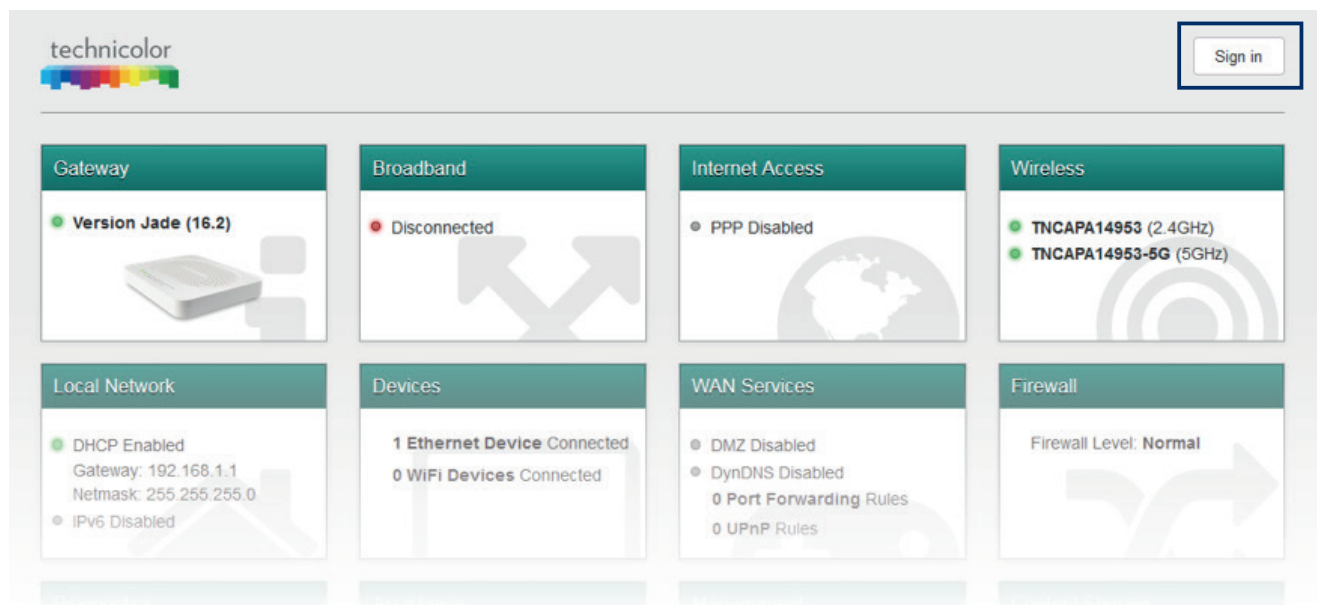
technicolor

Sign in

Gateway

Version Jade (16.2)

Broadband

Disconnected

Internet Access

PPP Disabled

Wireless

TNCAPA14953 (2.4GHz)
TNCAPA14953-5G (5GHz)

Local Network

DHCP Enabled
Gateway: 192.168.1.1
Netmask: 255.255.255.0
IPv6 Disabled

Devices

1 Ethernet Device Connected
0 WiFi Devices Connected

WAN Services

DMZ Disabled
DynDNS Disabled
0 Port Forwarding Rules
0 UPnP Rules

Firewall

Firewall Level: Normal

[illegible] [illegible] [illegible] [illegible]